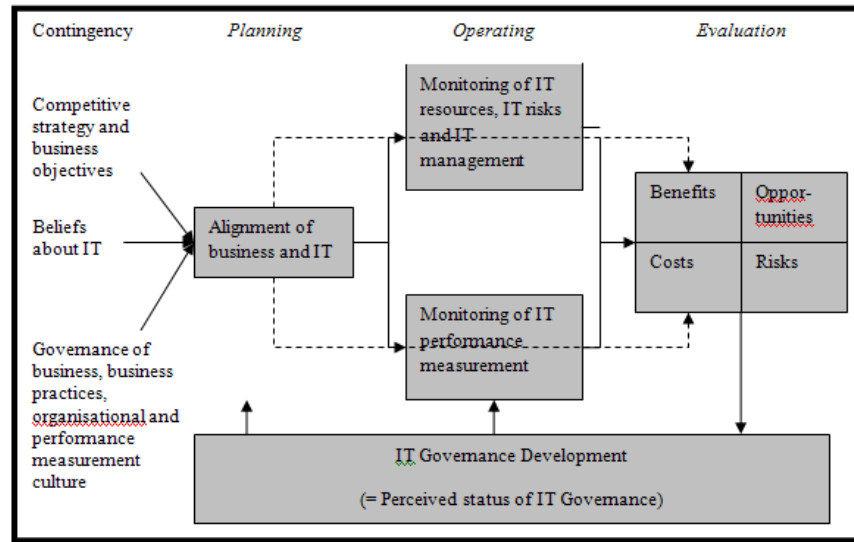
Contingency

Planning

Operating

Evaluation

Competitive strategy and business objectives

Beliefs about IT

Governance of business, business practices, organisational and performance measurement culture

Alignment of business and IT

Monitoring of IT resources, IT risks and IT management

Monitoring of IT performance measurement

| Benefits | Opportunities |
|---|---|
| Costs | Risks |

IT Governance Development

(= Perceived status of IT Governance)